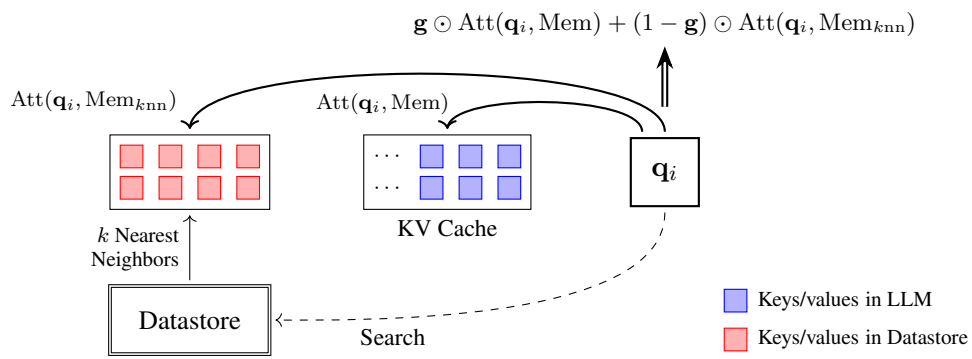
$\mathbf{g} \odot \mathrm{Att}(\mathbf{q}_i, \mathrm{Mem}) + (1 - \mathbf{g}) \odot \mathrm{Att}(\mathbf{q}_i, \mathrm{Mem}_{knn})$

$\mathrm{Att}(\mathbf{q}_i, \mathrm{Mem}_{knn})$

$\mathrm{Att}(\mathbf{q}_i, \mathrm{Mem})$

$\cdots$

$\cdots$

$\mathbf{q}_i$

KV Cache

$k$ Nearest Neighbors

Datastore

Search

Keys/values in LLM

Keys/values in Datastore